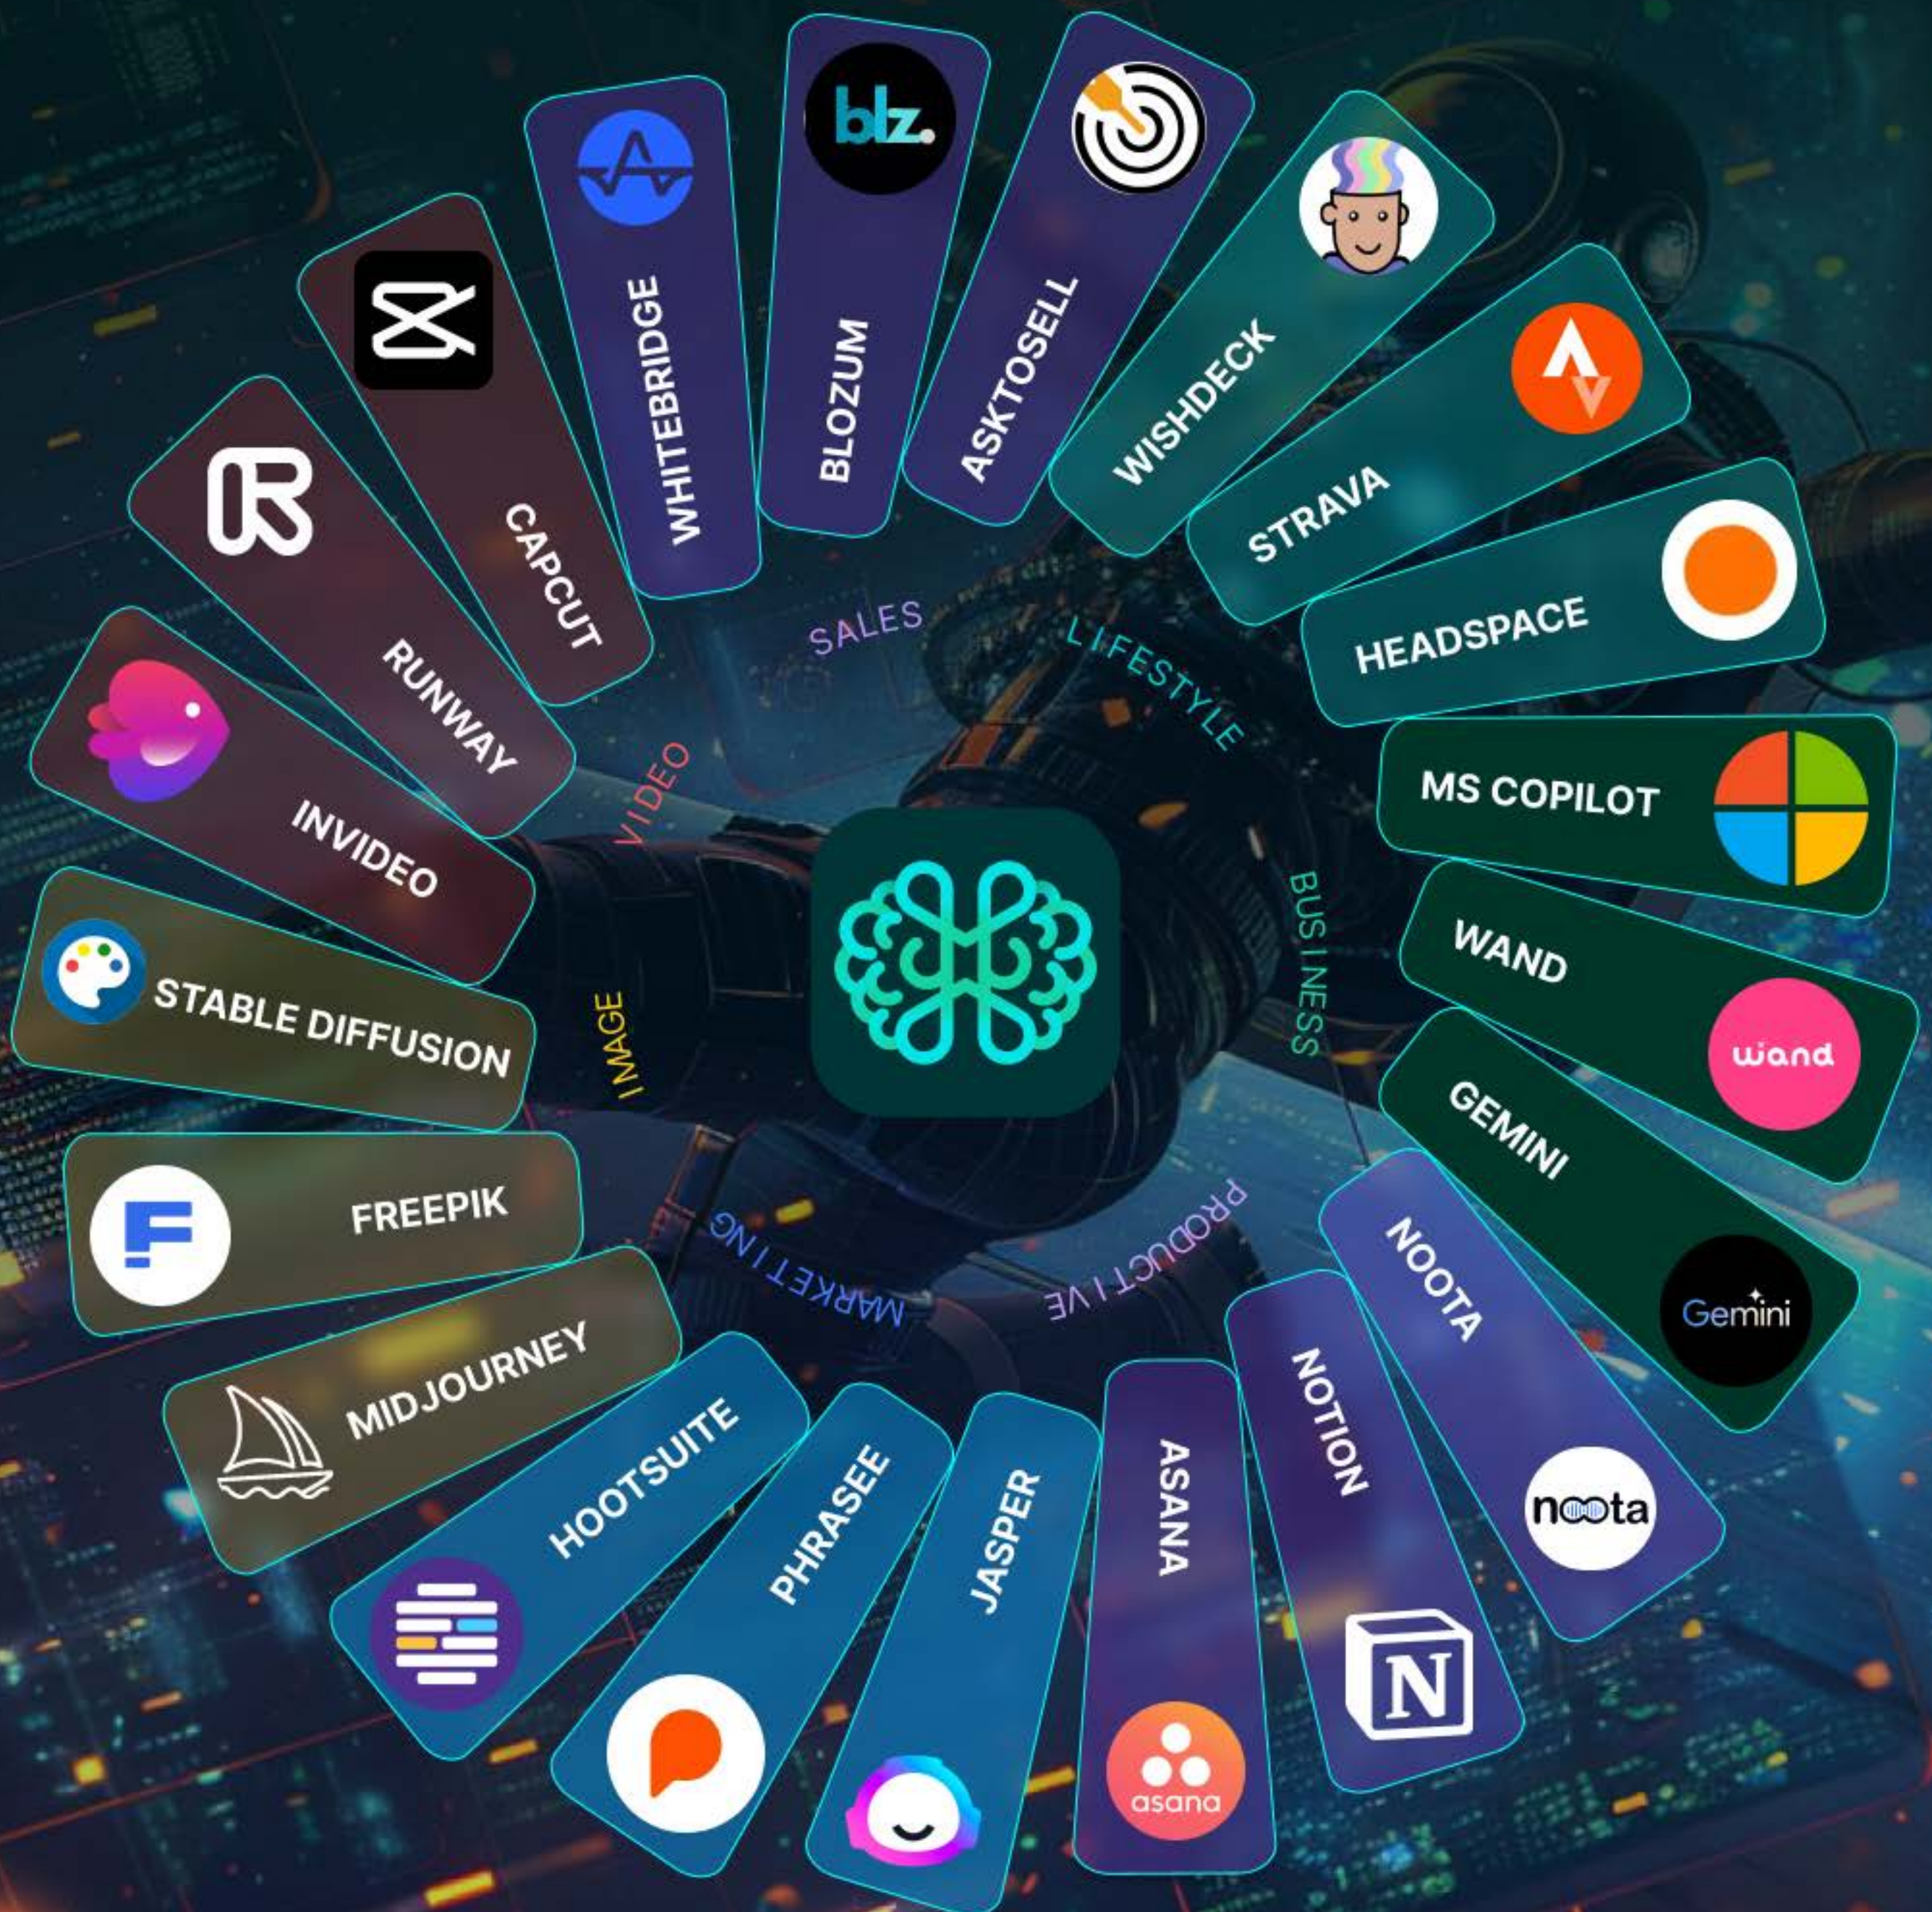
blz.

WHITEBRIDGE

BLOZUM

ASKTOSELL

WISHDECK

STRAVA

HEADSPACE

MS COPILOT

WAND

wand

GEMINI

Gemini

NOOTA

noota

NOTION

N

ASANA

asana

JASPER

PHRASEE

HOOTSUITE

MIDJOURNEY

FREEPIK

STABLE DIFFUSION

INVIDEO

RUNWAY

CAPCUT

SALES

LIFESTYLE

BUSINESS

PRODUCTIVE

MARKETING

IMAGE

VIDEO